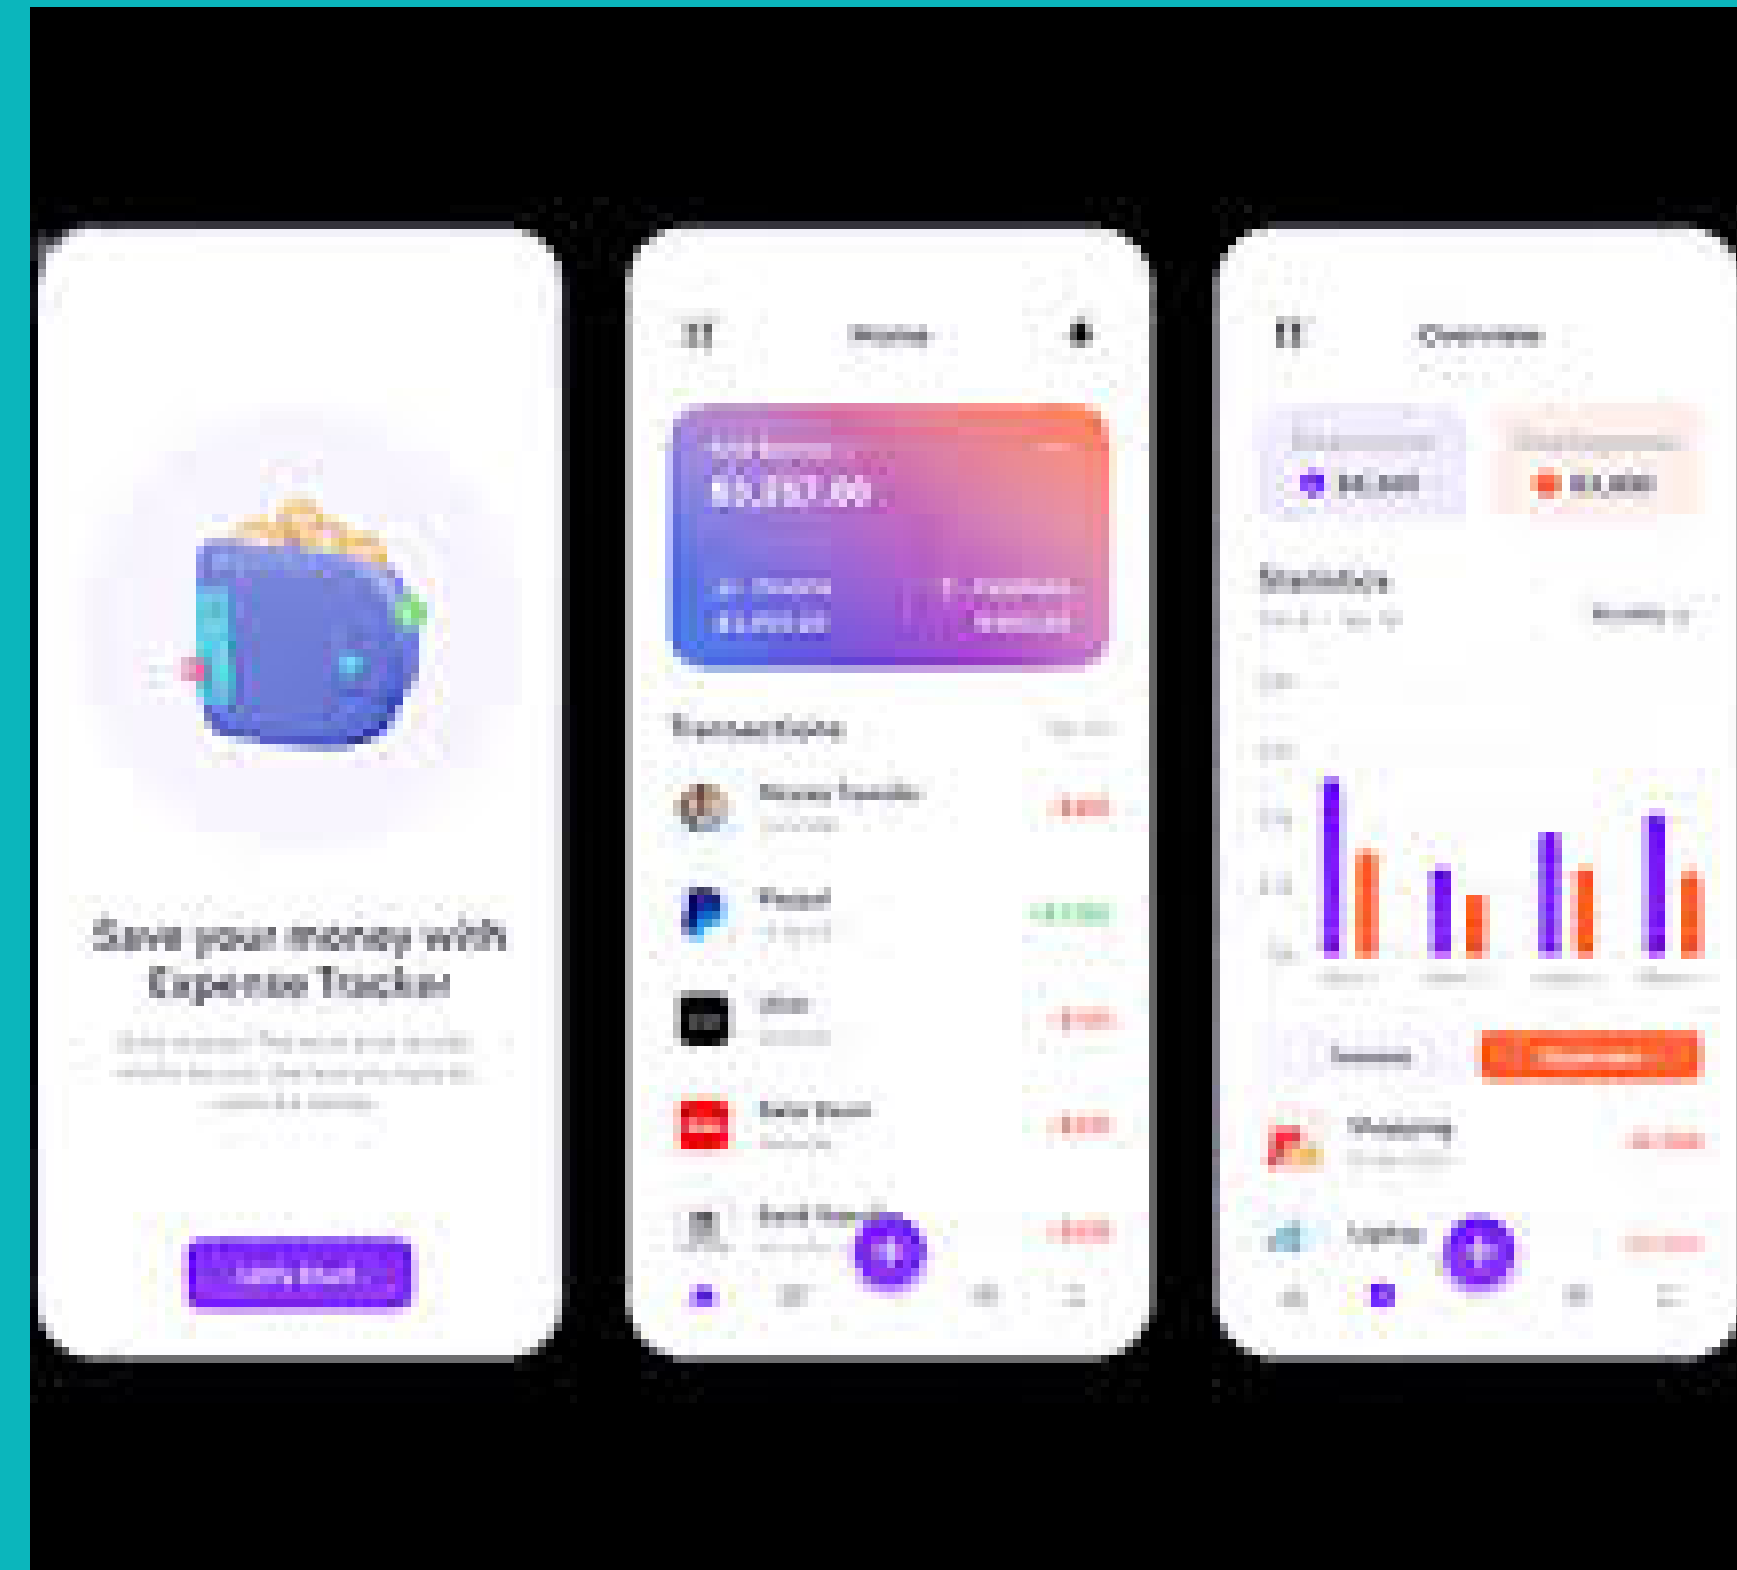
Save your money with Expense Tracker

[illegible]

Let's Start

Home

Total Balance
$5,057.00

Income
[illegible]

Expenses
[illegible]

Transactions

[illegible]

Paypal

Uber

Bata Store

Bank Transfer

Overview

Statistics

Monthly

Shopping

Laptop